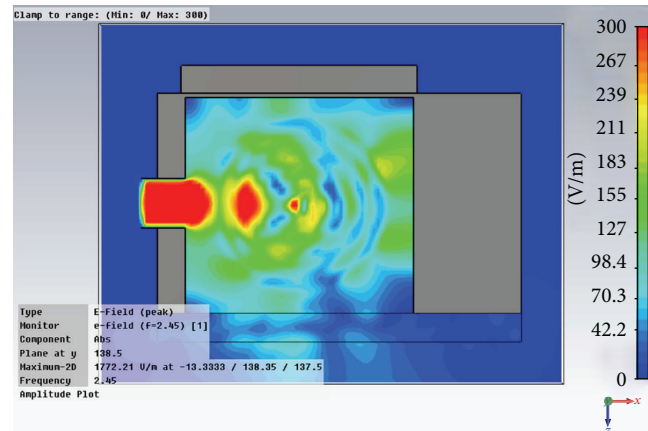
Clamp to range: (Min: 0/ Max: 300)

| | |
|---|---|
| Type | E-Field (peak) |
| Monitor | e-field (f=2.45) [1] |
| Component | Abs |
| Plane at y | 138.5 |
| Maximum-2D | 1772.21 V/m at -13.3333 / 138.35 / 137.5 |
| Frequency | 2.45 |

Amplitude Plot

300
267
239
211
183
155
127
98.4
70.3
42.2
0
(V/m)

x
z